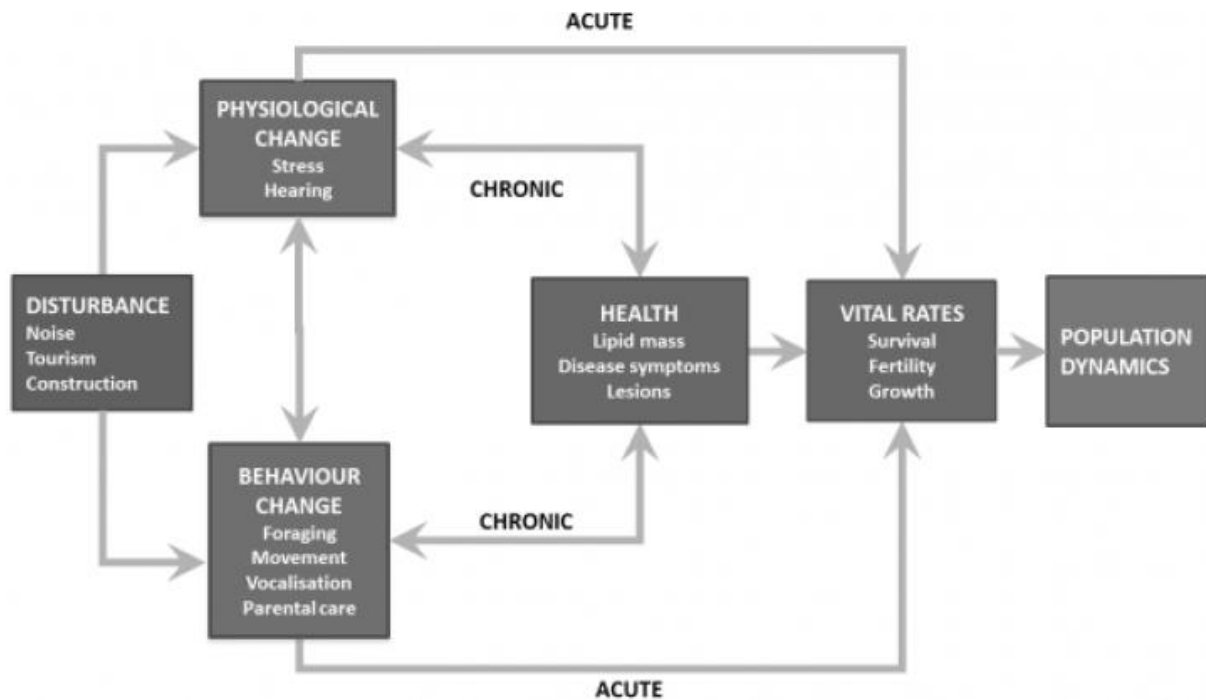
ACUTE

PHYSIOLOGICAL CHANGE
Stress
Hearing

CHRONIC

DISTURBANCE
Noise
Tourism
Construction

HEALTH
Lipid mass
Disease symptoms
Lesions

VITAL RATES
Survival
Fertility
Growth

POPULATION DYNAMICS

BEHAVIOUR CHANGE
Foraging
Movement
Vocalisation
Parental care

CHRONIC

ACUTE